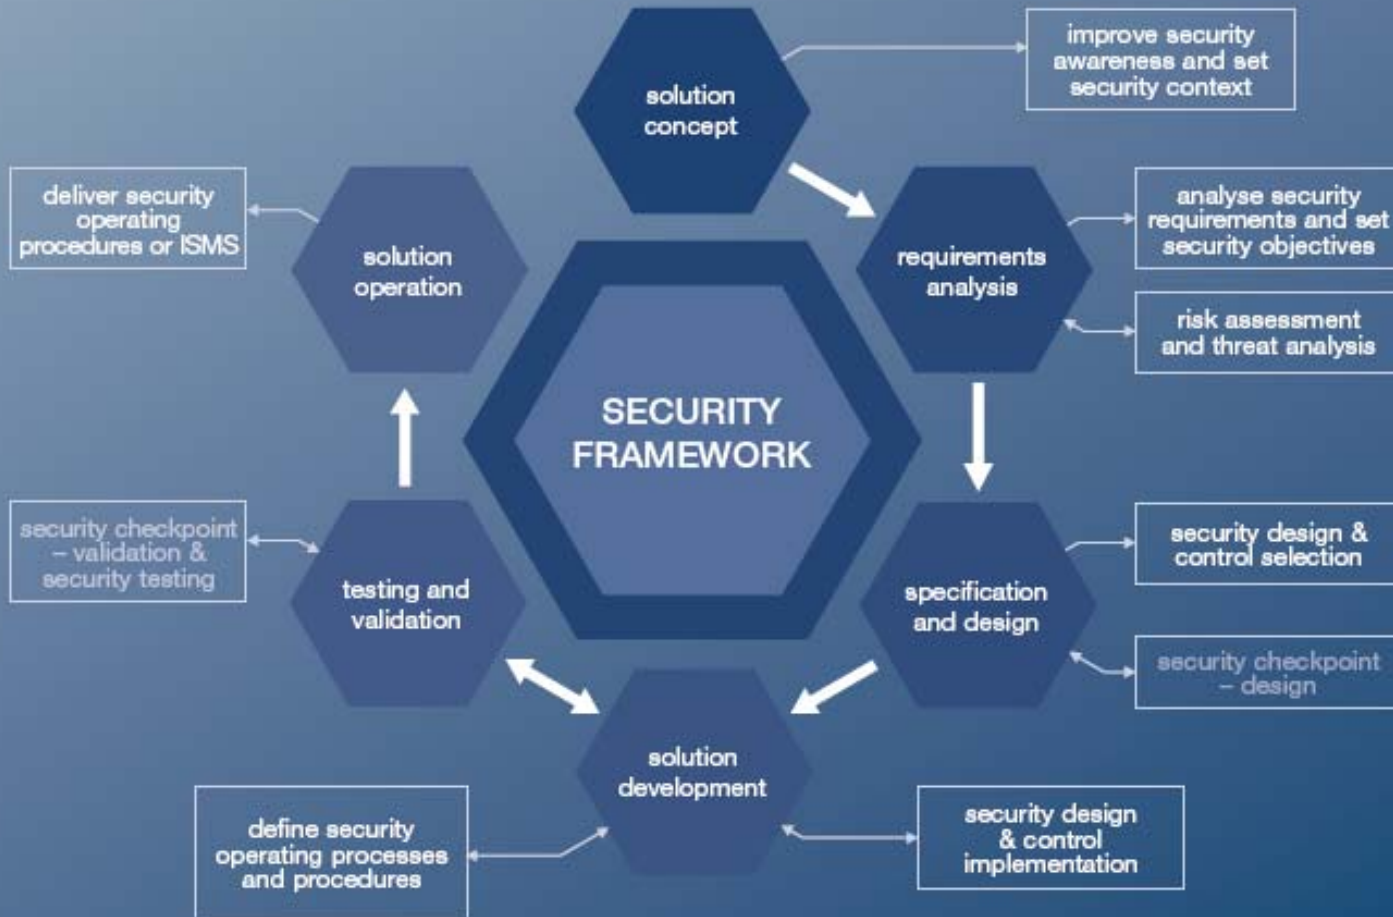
SECURITY FRAMEWORK

solution concept

improve security awareness and set security context

requirements analysis

analyse security requirements and set security objectives

risk assessment and threat analysis

specification and design

security design & control selection

security checkpoint – design

solution development

security design & control implementation

define security operating processes and procedures

testing and validation

security checkpoint – validation & security testing

solution operation

deliver security operating procedures or ISMS